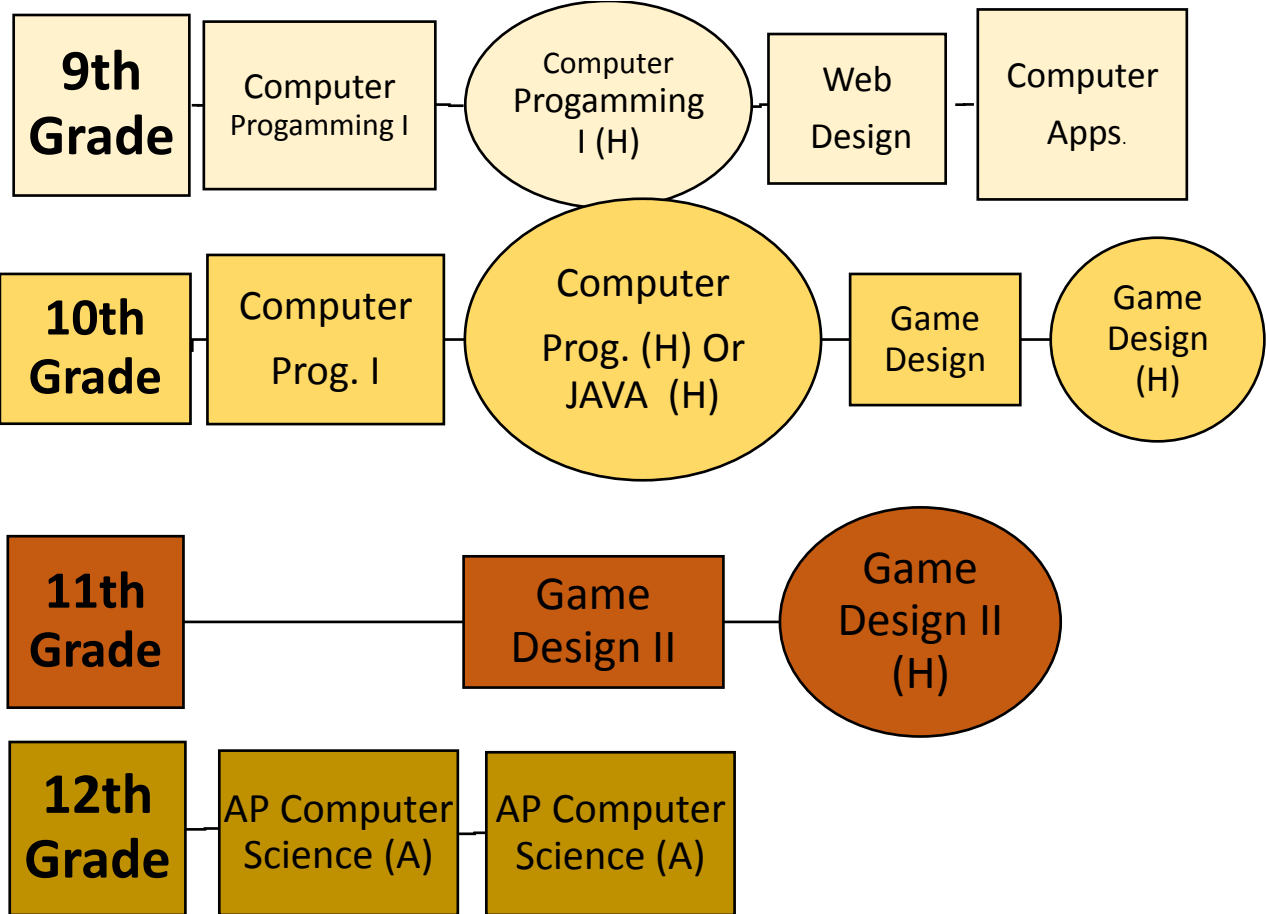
9th Grade

Computer Progamming I

Computer Progamming I (H)

Web Design

Computer Apps.

10th Grade

Computer Prog. I

Computer Prog. (H) Or JAVA (H)

Game Design

Game Design (H)

11th Grade

Game Design II

Game Design II (H)

12th Grade

AP Computer Science (A)

AP Computer Science (A)